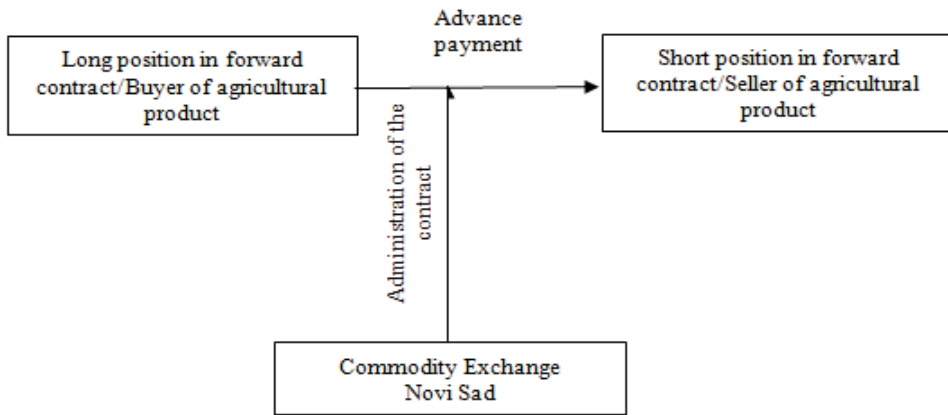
Long position in forward contract/Buyer of agricultural product

Advance payment

Short position in forward contract/Seller of agricultural product

Administration of the contract

Commodity Exchange Novi Sad